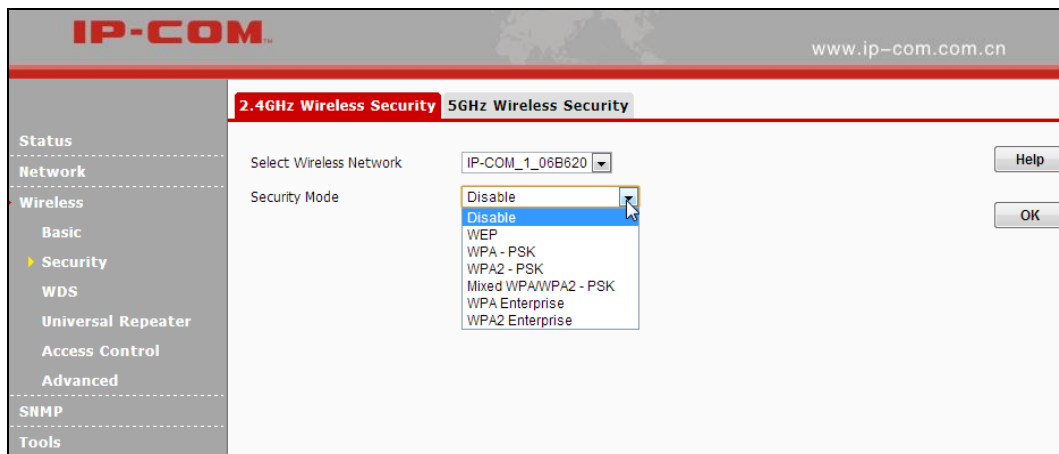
IP-COM

www.ip-com.com.cn

2.4GHz Wireless Security
5GHz Wireless Security

Status
Network
Wireless
Basic
Security
WDS
Universal Repeater
Access Control
Advanced
SNMP
Tools

Select Wireless Network
IP-COM_1_06B620

Security Mode
Disable
Disable
WEP
WPA - PSK
WPA2 - PSK
Mixed WPA/WPA2 - PSK
WPA Enterprise
WPA2 Enterprise

Help
OK